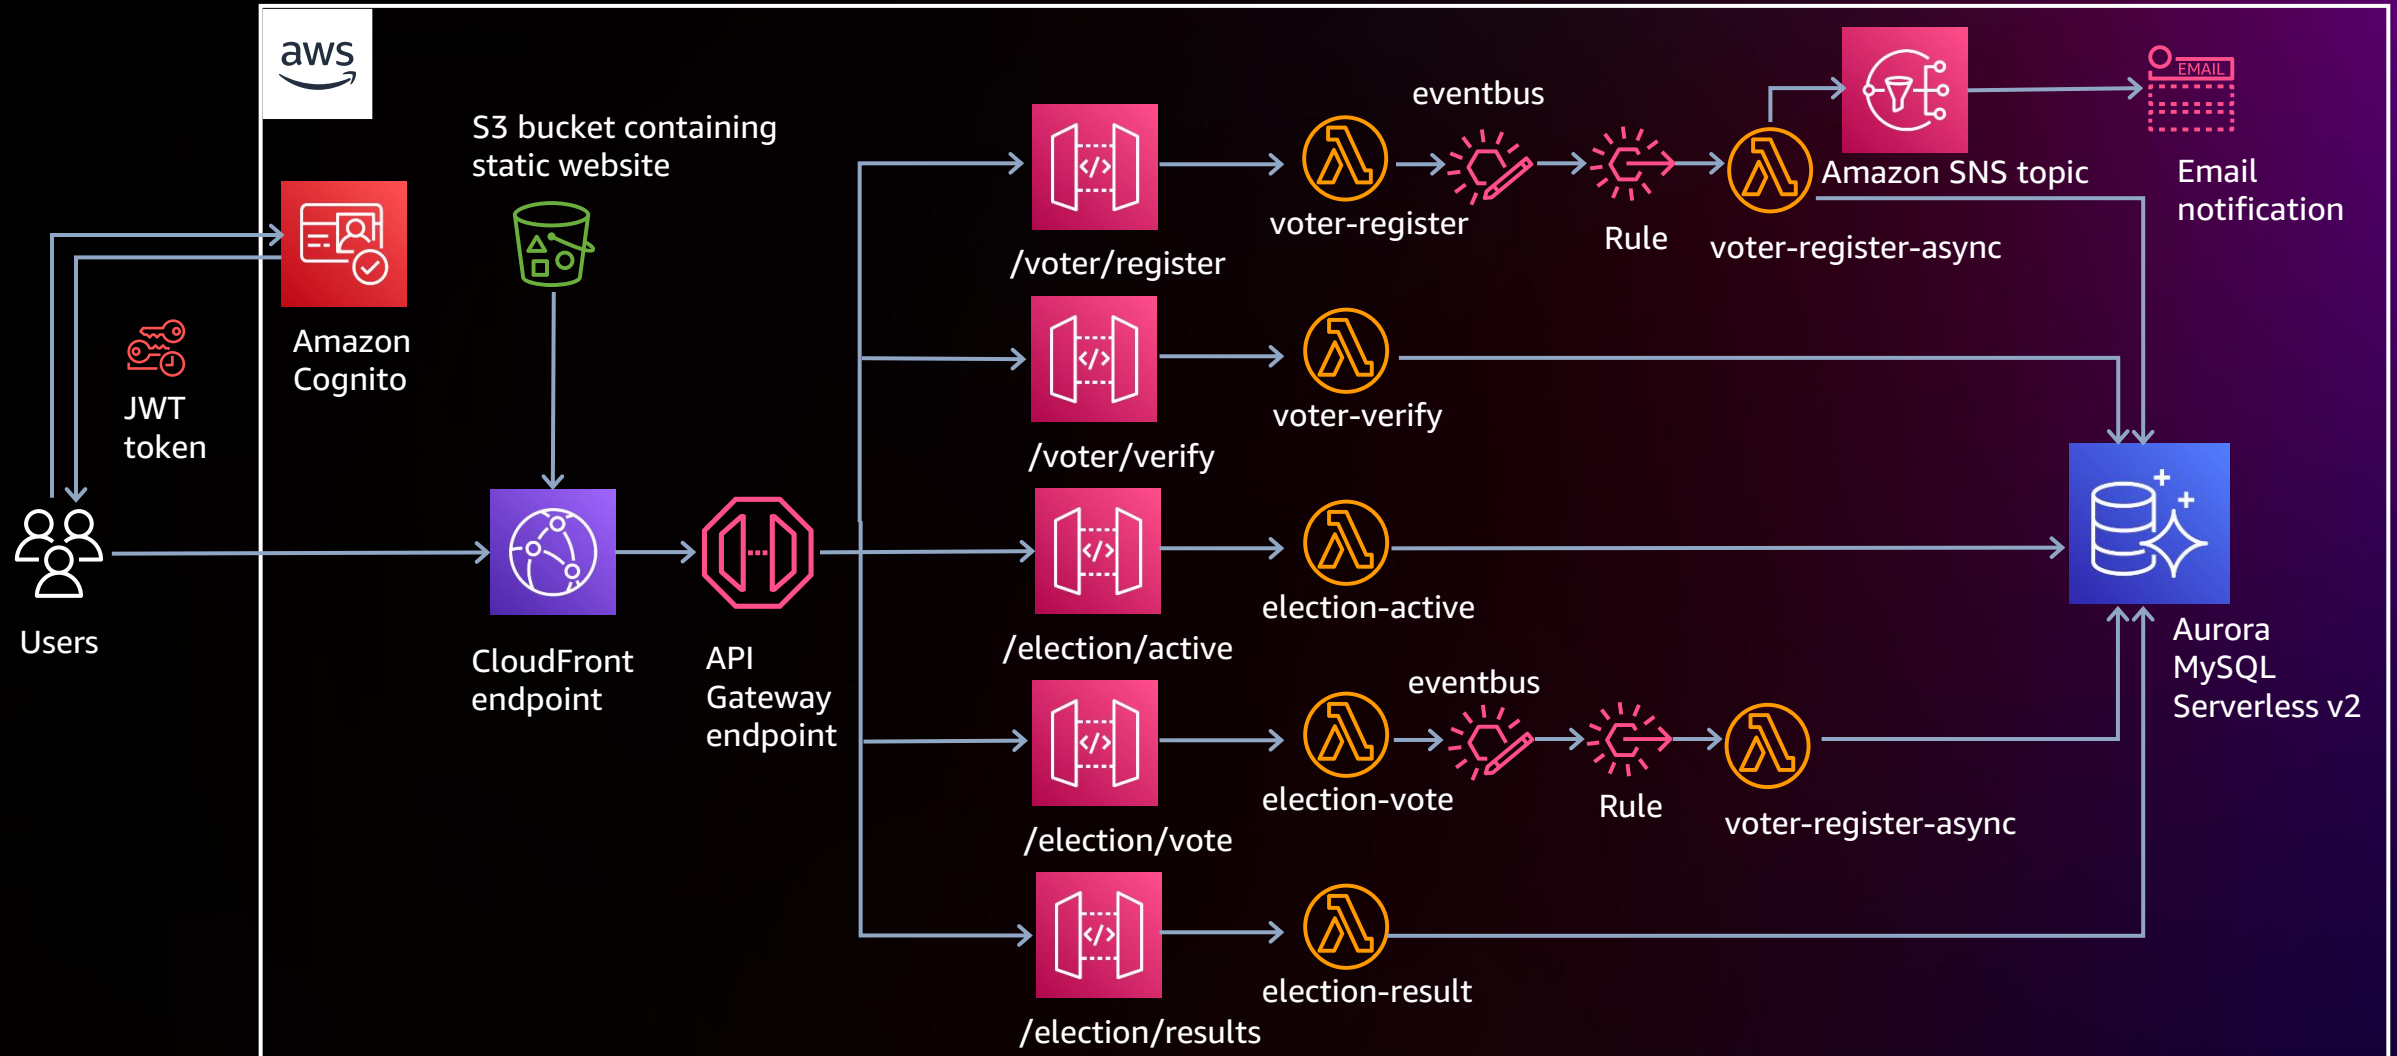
aws

S3 bucket containing static website

eventbus

Amazon SNS topic

EMAIL

Email notification

voter-register

Rule

voter-register-async

/voter/register

Amazon Cognito

JWT token

voter-verify

/voter/verify

Users

CloudFront endpoint

API Gateway endpoint

election-active

/election/active

Aurora MySQL Serverless v2

eventbus

election-vote

Rule

voter-register-async

/election/vote

election-result

/election/results